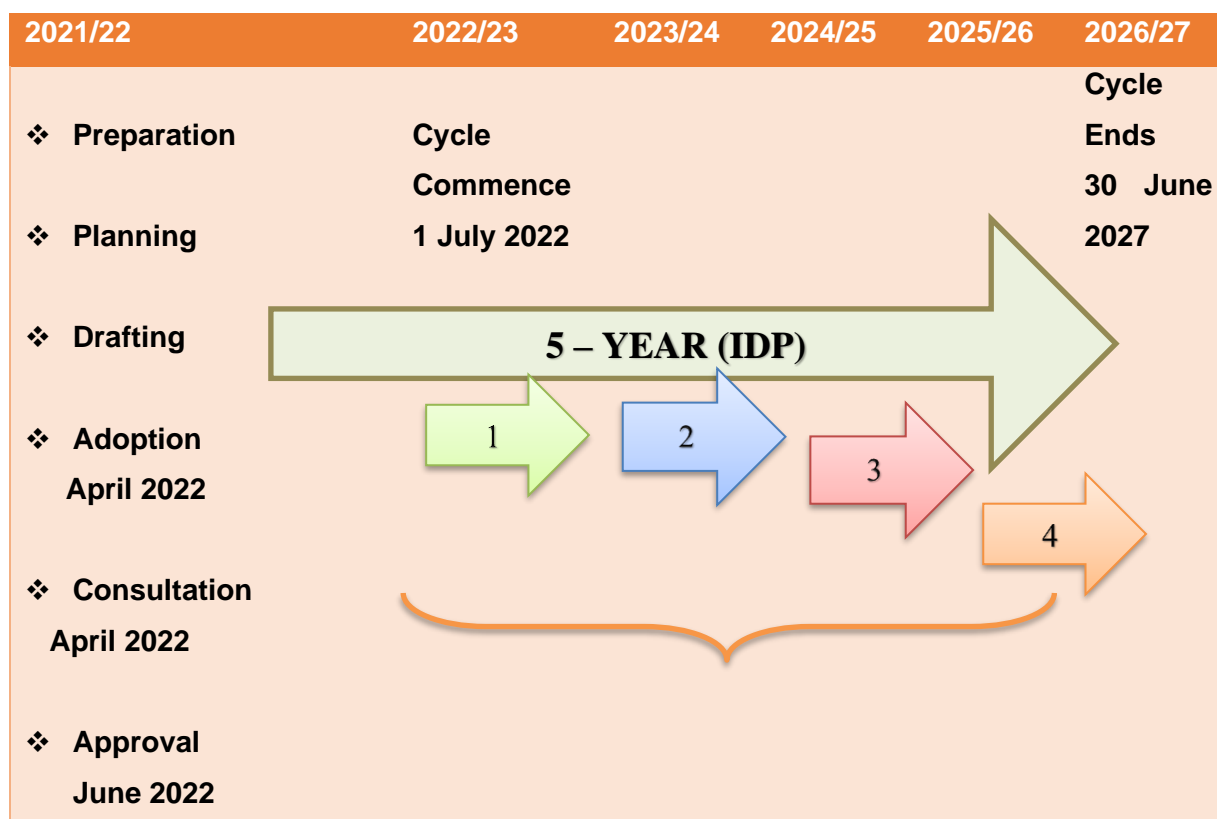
| 2021/22 | 2022/23 | 2023/24 | 2024/25 | 2025/26 | 2026/27 |
|---|---|---|---|---|---|
| ❖ Preparation ❖ Planning ❖ Drafting ❖ Adoption April 2022 ❖ Consultation April 2022 ❖ Approval June 2022 | Cycle Commence 1 July 2022 | | | | Cycle Ends 30 June 2027 |

5 – YEAR (IDP)

1

2

3

4